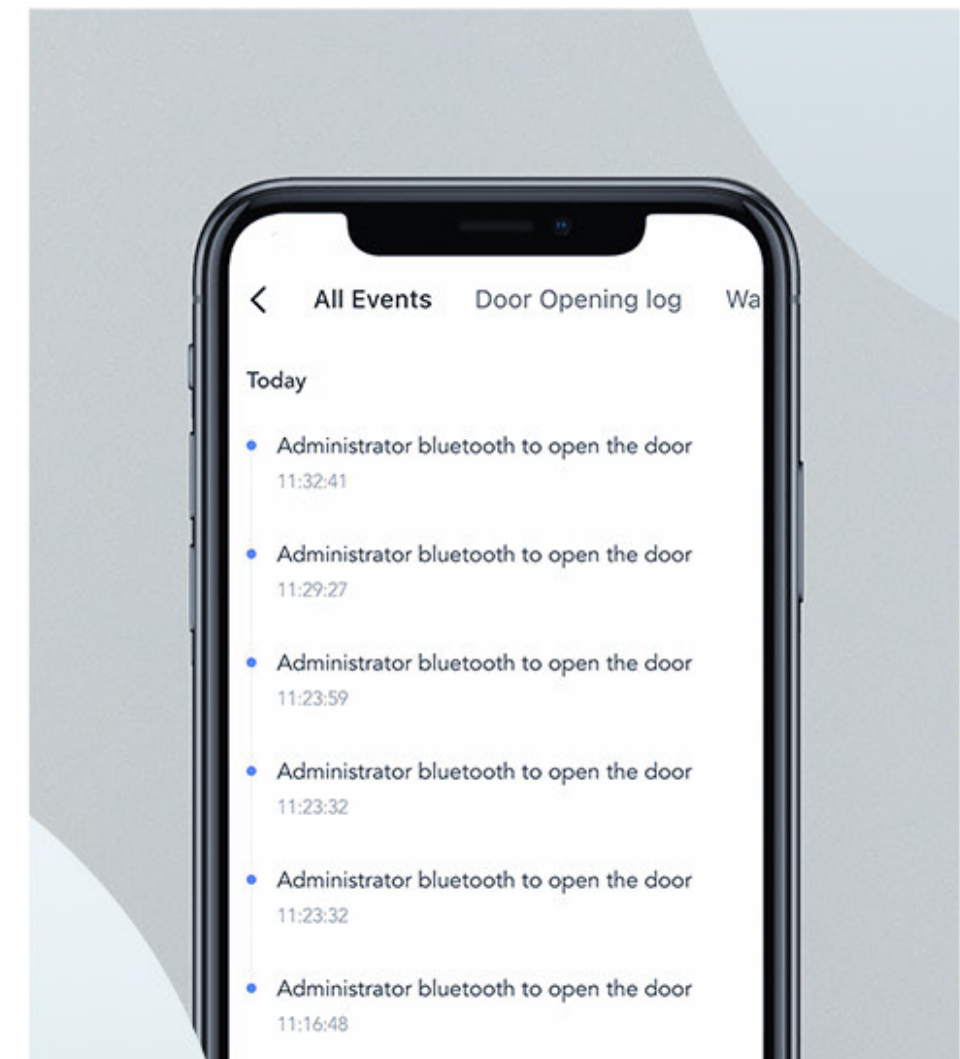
All Events Door Opening log Wa

Today

Administrator bluetooth to open the door
11:32:41

Administrator bluetooth to open the door
11:29:27

Administrator bluetooth to open the door
11:23:59

Administrator bluetooth to open the door
11:23:32

Administrator bluetooth to open the door
11:23:32

Administrator bluetooth to open the door
11:16:48